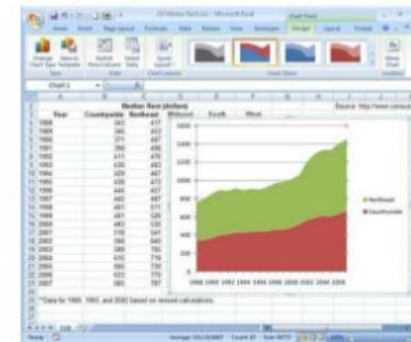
Chart 1

Median Rent (dollars)

| Year | Countywide | Northeast | Midwest | South | West |
|---|---|---|---|---|---|
| 1988 | 343 | 417 | | | |
| 1989 | 365 | 453 | | | |
| 1990 | 374 | 467 | | | |
| 1991 | 395 | 466 | | | |
| 1992 | 411 | 478 | | | |
| 1993 | 430 | 463 | | | |
| 1994 | 429 | 467 | | | |
| 1995 | 438 | 477 | | | |
| 1996 | 444 | 487 | | | |
| 1997 | 442 | 487 | | | |
| 1998 | 465 | 497 | | | |
| 1999 | 481 | 526 | | | |
| 2000 | 483 | 537 | | | |
| 2001 | 518 | 547 | | | |
| 2002 | 568 | 640 | | | |
| 2003 | 589 | 705 | | | |
| 2004 | 615 | 719 | | | |
| 2005 | 665 | 739 | | | |
| 2006 | 633 | 775 | | | |
| 2007 | 697 | 797 | | | |

Source: http://www.census

*Data for 1989, 1993, and 2002 based on revised calculations.

1600
1400
1200
1000
800
600
400
200
0

1988 1990 1992 1994 1996 1998 2000 2002 2004 2006

Northeast
Countywide

Ready